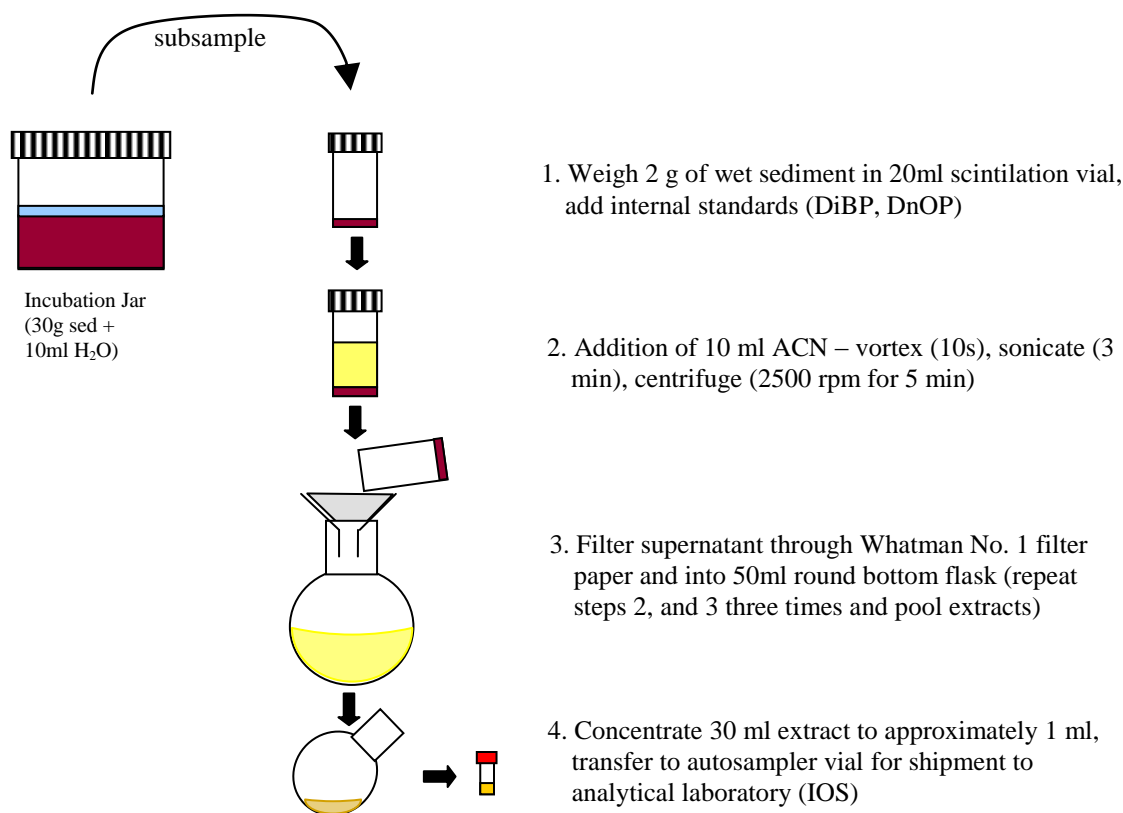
subsample

Incubation Jar (30g sed + 10ml $H_2O$)

1. Weigh 2 g of wet sediment in 20ml scintilation vial, add internal standards (DiBP, DnOP)

2. Addition of 10 ml ACN – vortex (10s), sonicate (3 min), centrifuge (2500 rpm for 5 min)

3. Filter supernatant through Whatman No. 1 filter paper and into 50ml round bottom flask (repeat steps 2, and 3 three times and pool extracts)

4. Concentrate 30 ml extract to approximately 1 ml, transfer to autosampler vial for shipment to analytical laboratory (IOS)